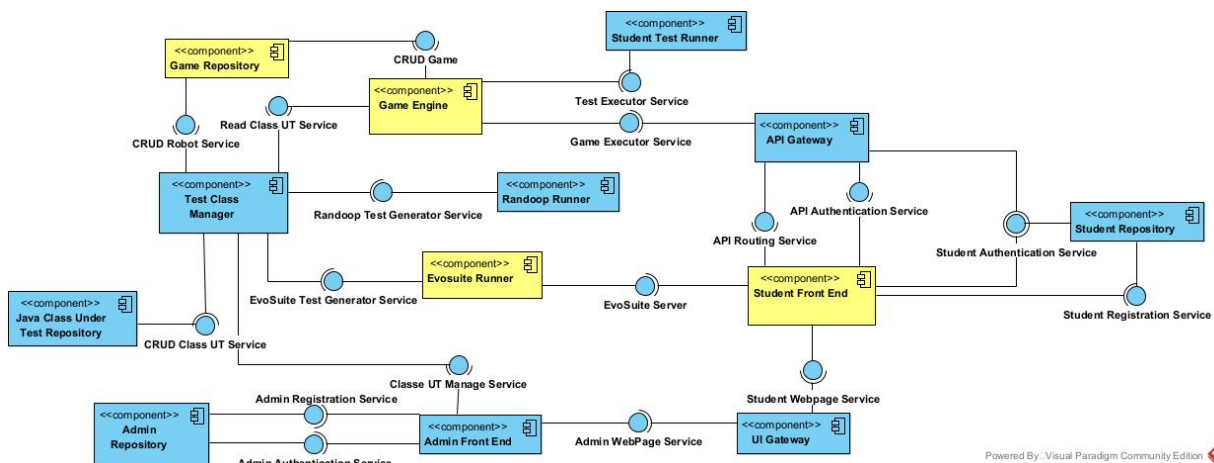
<<component>>
Student Test Runner

<<component>>
Game Repository

CRUD Game

<<component>>
Game Engine

Test Executor Service

Read Class UT Service

CRUD Robot Service

Game Executor Service

<<component>>
API Gateway

<<component>>
Test Class Manager

<<component>>
Randoop Runner

Randoop Test Generator Service

API Authentication Service

API Routing Service

<<component>>
Student Repository

Student Authentication Service

<<component>>
Evosuite Runner

<<component>>
Student Front End

EvoSuite Test Generator Service

EvoSuite Server

<<component>>
Java Class Under Test Repository

Student Registration Service

CRUD Class UT Service

Classe UT Manage Service

Student Webpage Service

Admin Registration Service

<<component>>
Admin Repository

<<component>>
Admin Front End

Admin WebPage Service

<<component>>
UI Gateway

Admin Authentication Service

Powered By: Visual Paradigm Community Edition